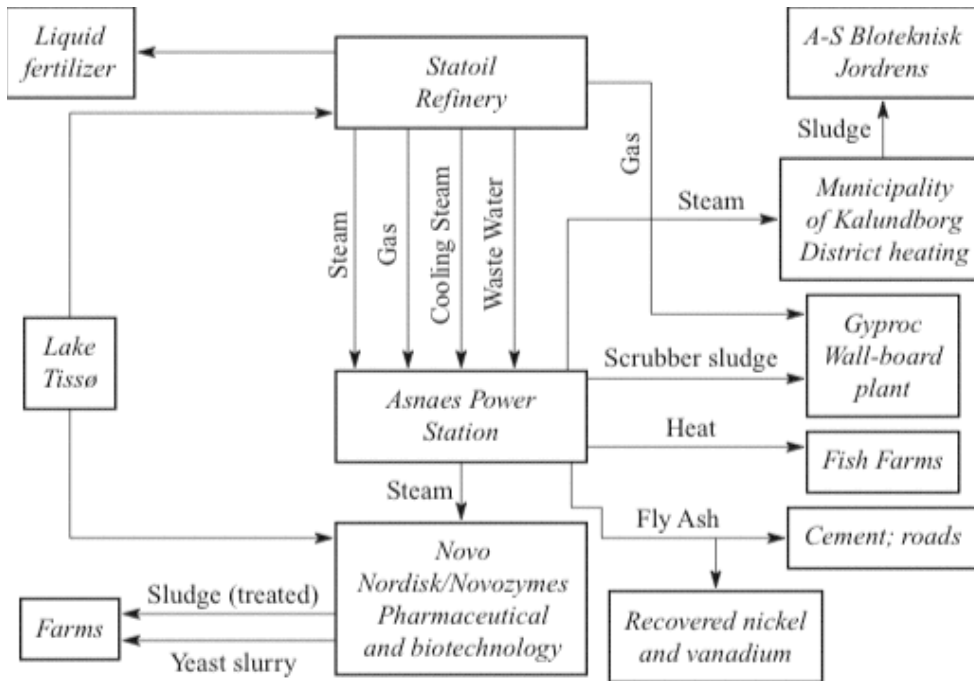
Liquid fertilizer

Statoil Refinery

A-S Bloteknisk Jordrens

Sludge

Gas

Steam

Municipality of Kalundborg District heating

Steam

Gas

Cooling Steam

Waste Water

Lake Tissø

Gyproc Wall-board plant

Scrubber sludge

Asnaes Power Station

Heat

Fish Farms

Steam

Fly Ash

Cement; roads

Novo Nordisk/Novozymes Pharmaceutical and biotechnology

Sludge (treated)

Farms

Yeast slurry

Recovered nickel and vanadium